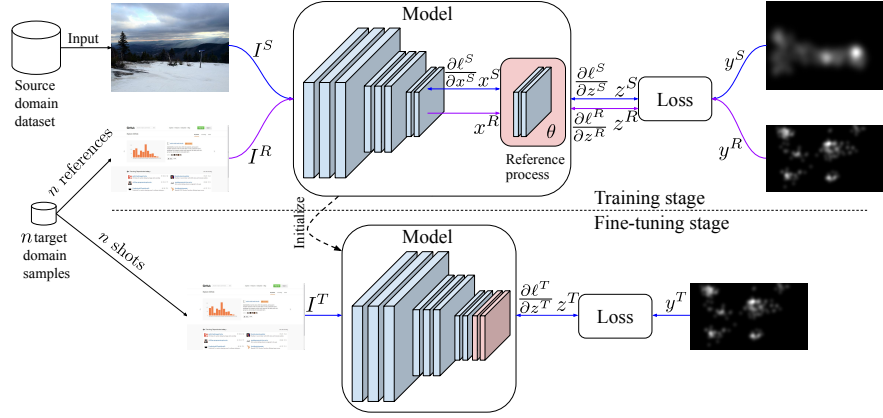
Source domain dataset

Input

$I^S$

Model

$\frac{\partial \ell^S}{\partial x^S}$ $x^S$

$x^R$

$\theta$

Reference process

$\frac{\partial \ell^S}{\partial z^S}$ $z^S$

$\frac{\partial \ell^R}{\partial z^R}$ $z^R$

Loss

$y^S$

$y^R$

$I^R$

$n$ references

$n$ target domain samples

$n$ shots

Training stage

Fine-tuning stage

Initialize

Model

$I^T$

$\frac{\partial \ell^T}{\partial z^T}$ $z^T$

Loss

$y^T$